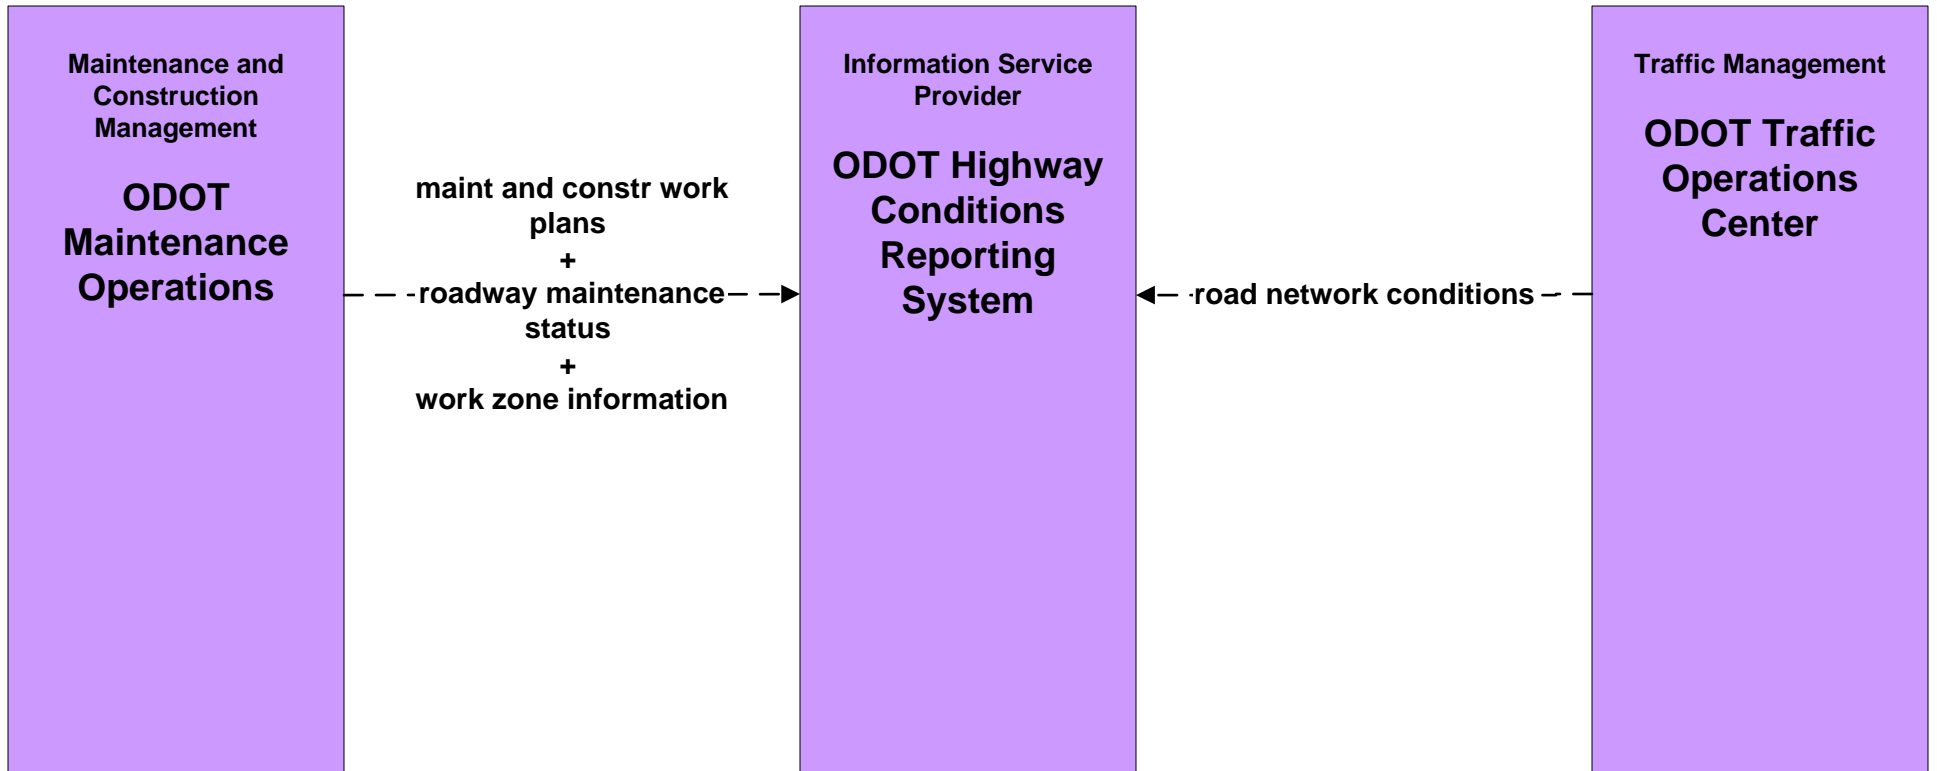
Maintenance and Construction Management

ODOT Maintenance Operations

maint and constr work plans
+
roadway maintenance status
+
work zone information

Information Service Provider

ODOT Highway Conditions Reporting System

road network conditions

Traffic Management

ODOT Traffic Operations Center